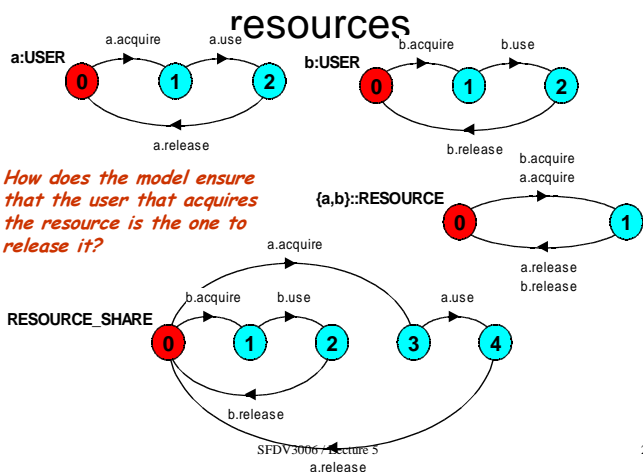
resources

a:USER
a.acquire
a.use
0
1
2
a.release

b:USER
b.acquire
b.use
0
1
2
b.release

How does the model ensure that the user that acquires the resource is the one to release it?

{a,b}::RESOURCE
b.acquire
a.acquire
0
1
a.release
b.release

RESOURCE_SHARE
a.acquire
b.acquire
b.use
a.use
0
1
2
3
4
b.release
a.release

SFDV3006 / Lecture 5
2